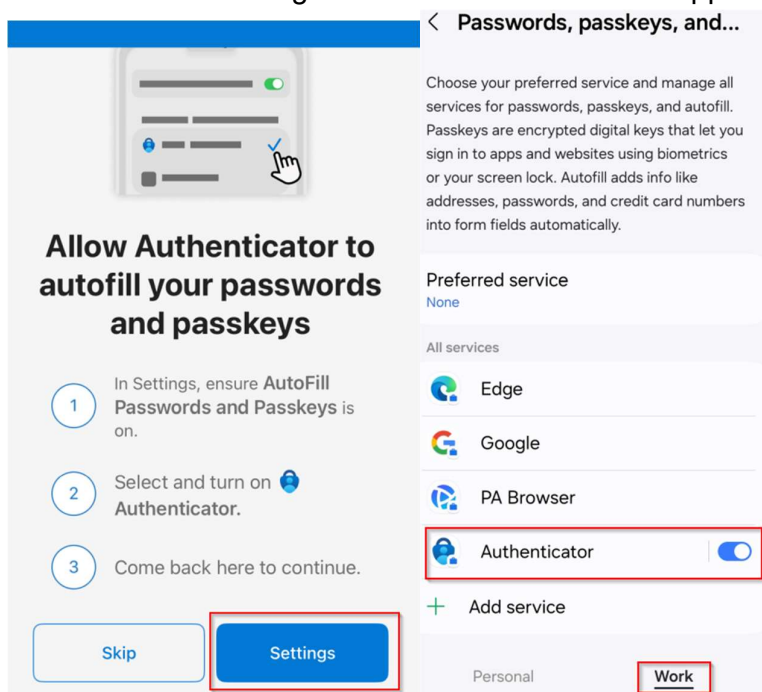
Allow Authenticator to autofill your passwords and passkeys

1 In Settings, ensure AutoFill Passwords and Passkeys is on.

2 Select and turn on Authenticator.

3 Come back here to continue.

Skip

Settings

< Passwords, passkeys, and...

Choose your preferred service and manage all services for passwords, passkeys, and autofill. Passkeys are encrypted digital keys that let you sign in to apps and websites using biometrics or your screen lock. Autofill adds info like addresses, passwords, and credit card numbers into form fields automatically.

Preferred service
None

All services

Edge

Google

PA Browser

Authenticator

+ Add service

Personal

Work